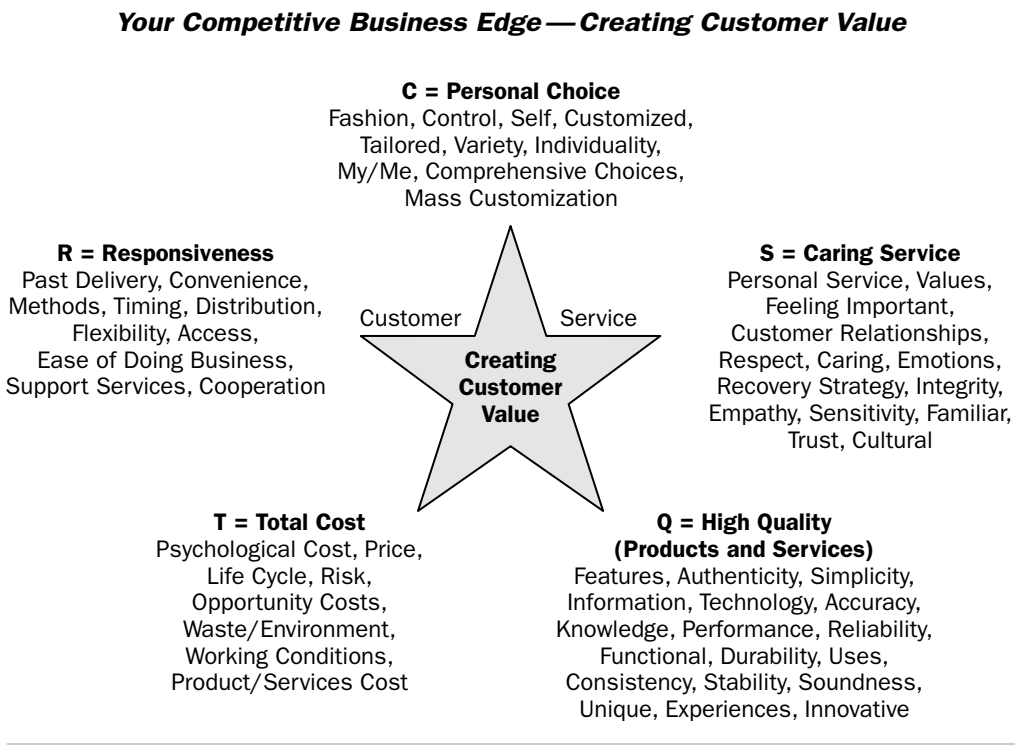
Your Competitive Business Edge — Creating Customer Value

C = Personal Choice
Fashion, Control, Self, Customized, Tailored, Variety, Individuality, My/Me, Comprehensive Choices, Mass Customization

R = Responsiveness
Past Delivery, Convenience, Methods, Timing, Distribution, Flexibility, Access, Ease of Doing Business, Support Services, Cooperation

Customer

Service

Creating Customer Value

S = Caring Service
Personal Service, Values, Feeling Important, Customer Relationships, Respect, Caring, Emotions, Recovery Strategy, Integrity, Empathy, Sensitivity, Familiar, Trust, Cultural

T = Total Cost
Psychological Cost, Price, Life Cycle, Risk, Opportunity Costs, Waste/Environment, Working Conditions, Product/Services Cost

Q = High Quality (Products and Services)
Features, Authenticity, Simplicity, Information, Technology, Accuracy, Knowledge, Performance, Reliability, Functional, Durability, Uses, Consistency, Stability, Soundness, Unique, Experiences, Innovative